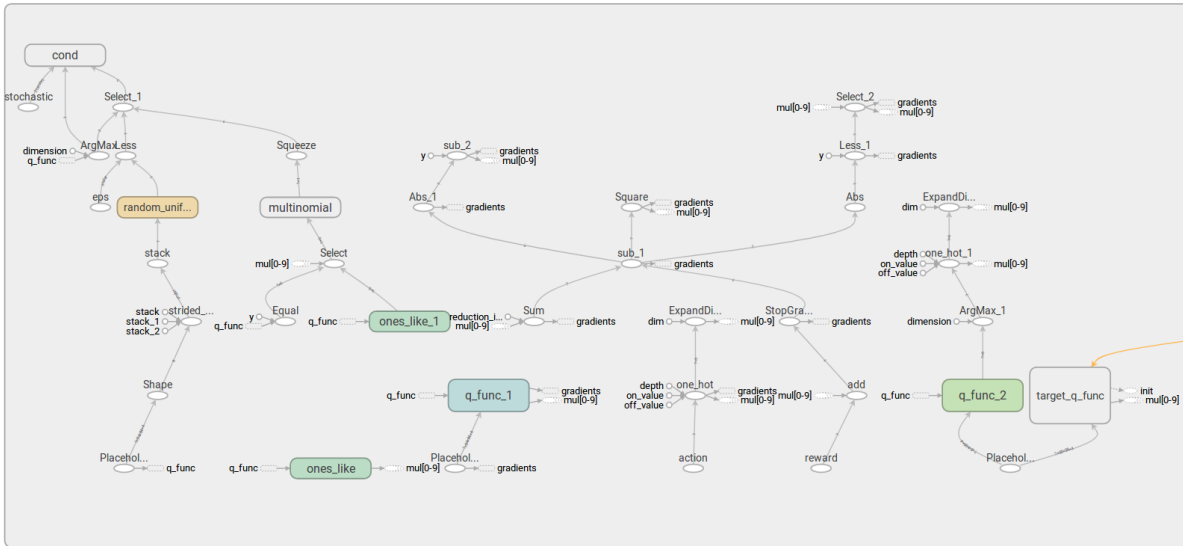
cond

stochastic

Select_1

dimension
q_func

ArgMax

Less

eps

random_unif...

stack

stack
stack_1
stack_2

strided_...

Shape

Placehol...

q_func

Squeeze

multinomial

mul[0-9]

Select

y
q_func

Equal

q_func

ones_like_1

q_func

ones_like

mul[0-9]

y

sub_2

gradients
mul[0-9]

Abs_1

gradients

reduction_i...
mul[0-9]

Sum

gradients

q_func

q_func_1

gradients
mul[0-9]

Placehol...

gradients

Square

gradients
mul[0-9]

sub_1

gradients

dim

ExpandDi...

mul[0-9]

depth
on_value
off_value

one_hot

gradients
mul[0-9]

action

StopGra...

gradients

mul[0-9]

add

reward

mul[0-9]

Select_2

gradients
mul[0-9]

y

Less_1

gradients

Abs

dim

ExpandDi...

mul[0-9]

depth
on_value
off_value

one_hot_1

mul[0-9]

dimension

ArgMax_1

q_func

q_func_2

target_q_func

init
mul[0-9]

Placehol...